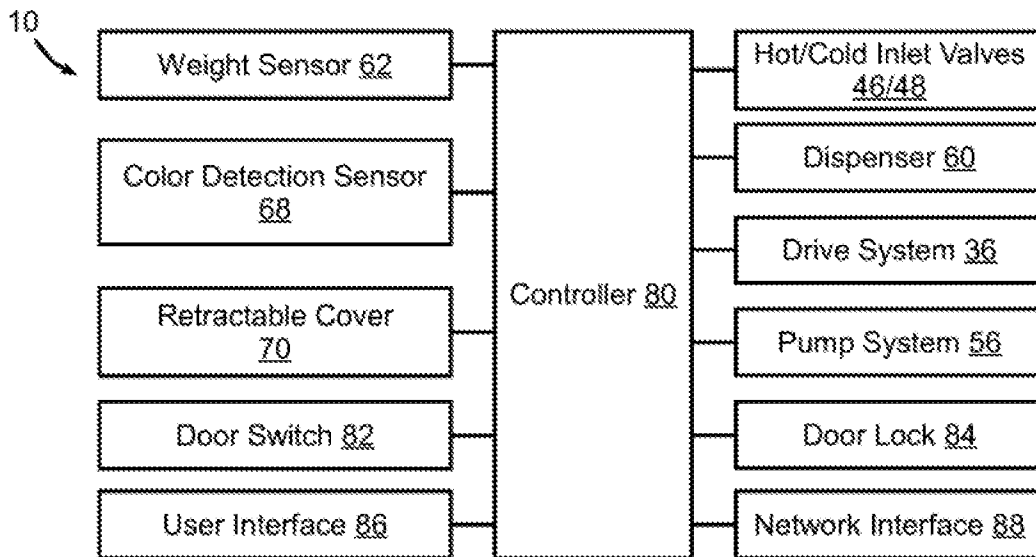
10

Weight Sensor 62

Color Detection Sensor 68

Retractable Cover 70

Door Switch 82

User Interface 86

Controller 80

Hot/Cold Inlet Valves 46/48

Dispenser 60

Drive System 36

Pump System 56

Door Lock 84

Network Interface 88